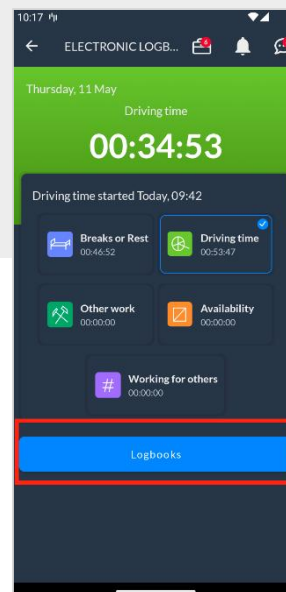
10:17

ELECTRONIC LOGB...

Thursday, 11 May

Driving time

00:34:53

Driving time started Today, 09:42

Breaks or Rest
00:46:52

Driving time
00:53:47

Other work
00:00:00

Availability
00:00:00

Working for others
00:00:00

Logbooks